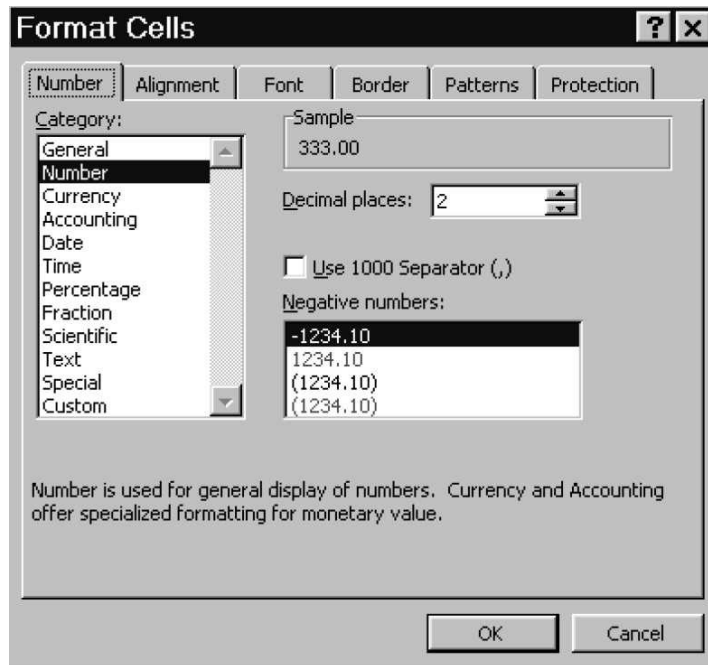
Format Cells

?

Number

Alignment

Font

Border

Patterns

Protection

Category:

General
Number
Currency
Accounting
Date
Time
Percentage
Fraction
Scientific
Text
Special
Custom

Sample
333.00

Decimal places: 2

Use 1000 Separator (,)

Negative numbers:

-1234.10
1234.10
(1234.10)
(1234.10)

Number is used for general display of numbers. Currency and Accounting offer specialized formatting for monetary value.

OK

Cancel